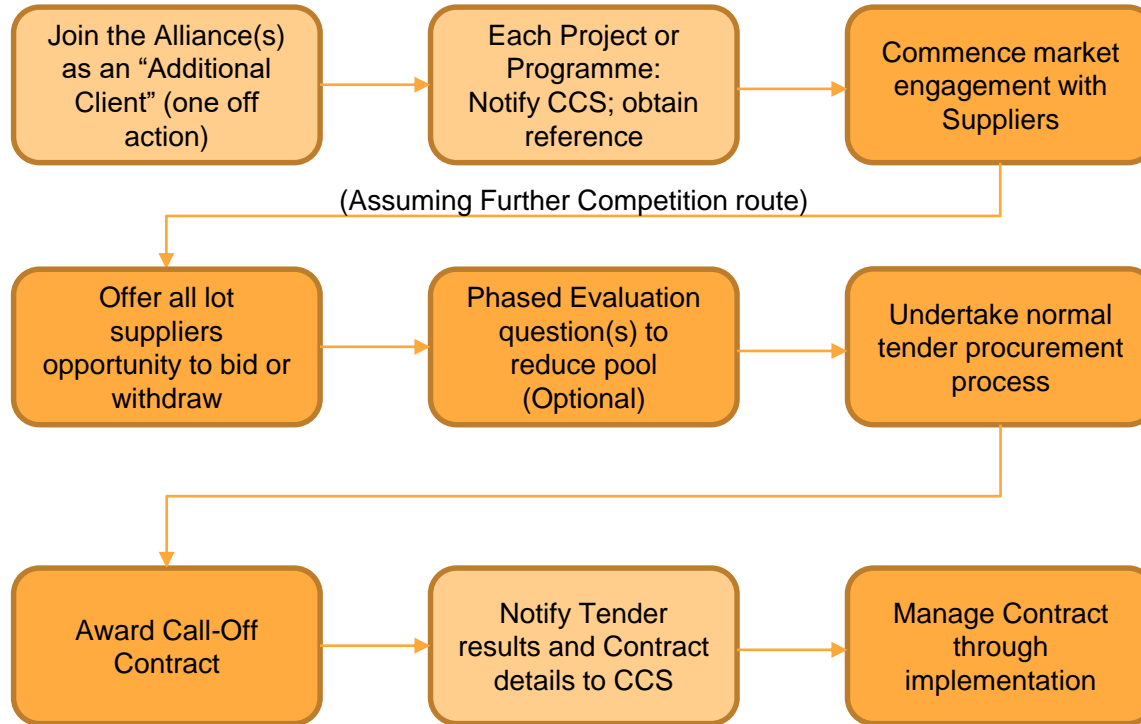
Join the Alliance(s) as an “Additional Client” (one off action)

Each Project or Programme: Notify CCS; obtain reference

Commence market engagement with Suppliers

(Assuming Further Competition route)

Offer all lot suppliers opportunity to bid or withdraw

Phased Evaluation question(s) to reduce pool (Optional)

Undertake normal tender procurement process

Award Call-Off Contract

Notify Tender results and Contract details to CCS

Manage Contract through implementation